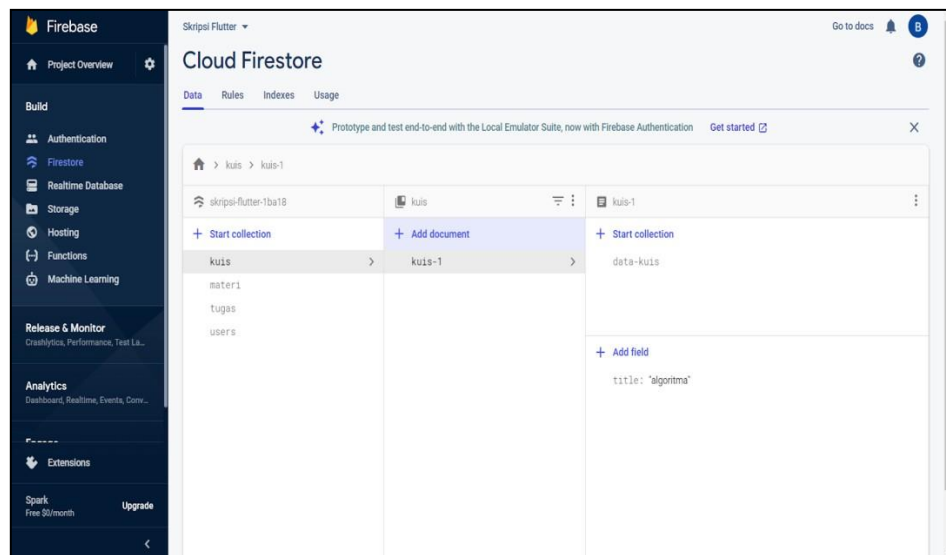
Firebase

Project Overview

Build

Authentication

Firestore

Realtime Database

Storage

Hosting

Functions

Machine Learning

Release & Monitor
Crashlytics, Performance, Test La...

Analytics
Dashboard, Realtime, Events, Conv...

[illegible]

Extensions

Spark
Free $0/month

Upgrade

Skripsi Flutter ▾

Go to docs

B

Cloud Firestore

Data Rules Indexes Usage

Prototype and test end-to-end with the Local Emulator Suite, now with Firebase Authentication Get started

> kuis > kuis-1

skripsi-flutter-1ba18

+ Start collection

kuis

materi

tugas

users

kuis

+ Add document

kuis-1

kuis-1

+ Start collection

data-kuis

+ Add field

title: "algoritma"